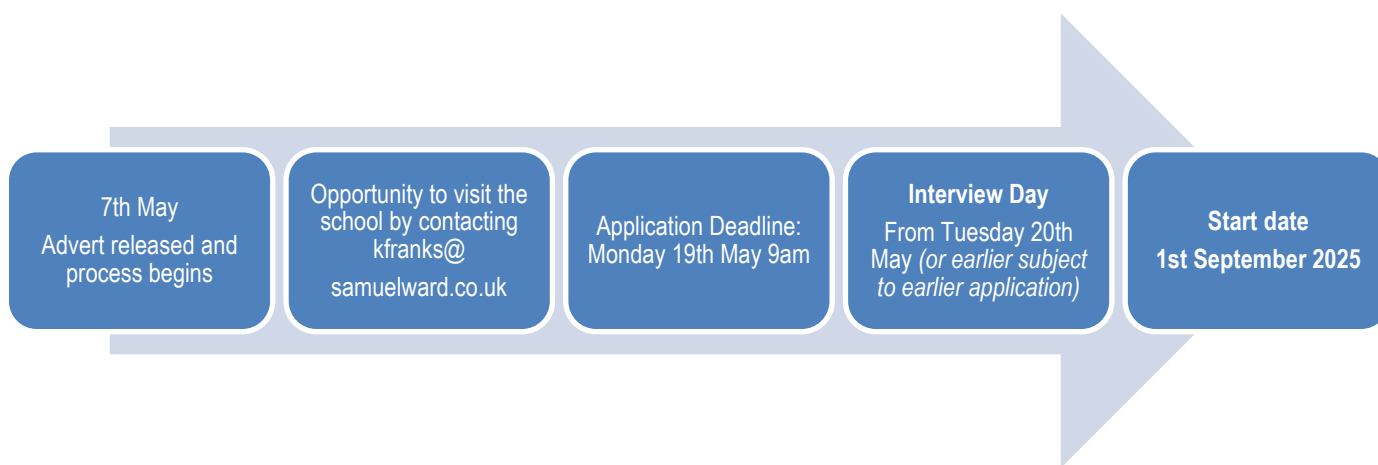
7th May
Advert released and process begins

Opportunity to visit the school by contacting kfranks@
samuelward.co.uk

Application Deadline: Monday 19th May 9am

**Interview Day**
From Tuesday 20th May *(or earlier subject to earlier application)*

**Start date**
**1st September 2025**